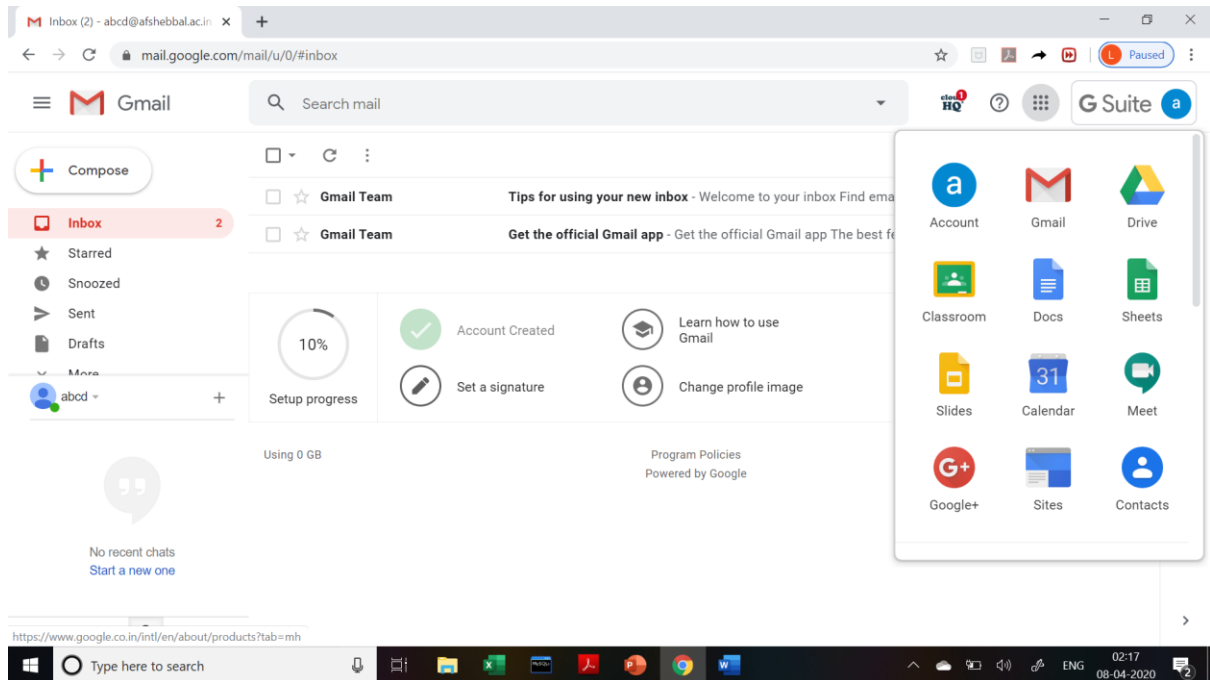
Inbox (2) - abcd@afshebbal.ac.in ×
+
mail.google.com/mail/u/0/#inbox
L Paused

Gmail
Search mail
class HQ 1
G Suite a

Compose
Inbox 2
Starred
Snoozed
Sent
Drafts
More
abcd

No recent chats
Start a new one

Gmail Team Tips for using your new inbox - Welcome to your inbox Find ema
Gmail Team Get the official Gmail app - Get the official Gmail app The best fe

10%
Setup progress
Account Created
Set a signature
Learn how to use Gmail
Change profile image

Using 0 GB
Program Policies
Powered by Google

a
Account
Gmail
Drive
Classroom
Docs
Sheets
Slides
31
Calendar
Meet
Google+
Sites
Contacts

https://www.google.co.in/intl/en/about/products?tab=mh

Type here to search
ENG
02:17
08-04-2020
2